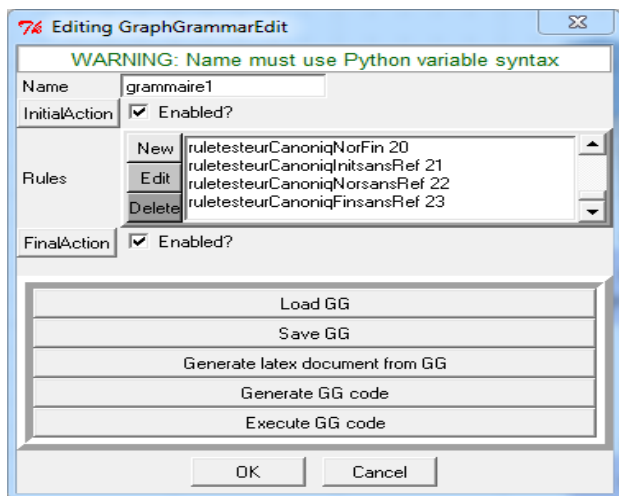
Editing GraphGrammarEdit

WARNING: Name must use Python variable syntax

Name grammaire1

InitialAction Enabled?

Rules

New
Edit
Delete

ruletesteurCanoniqNorFin 20
ruletesteurCanoniqInitsansRef 21
ruletesteurCanoniqNorsansRef 22
ruletesteurCanoniqFinsansRef 23

FinalAction Enabled?

Load GG

Save GG

Generate latex document from GG

Generate GG code

Execute GG code

OK Cancel